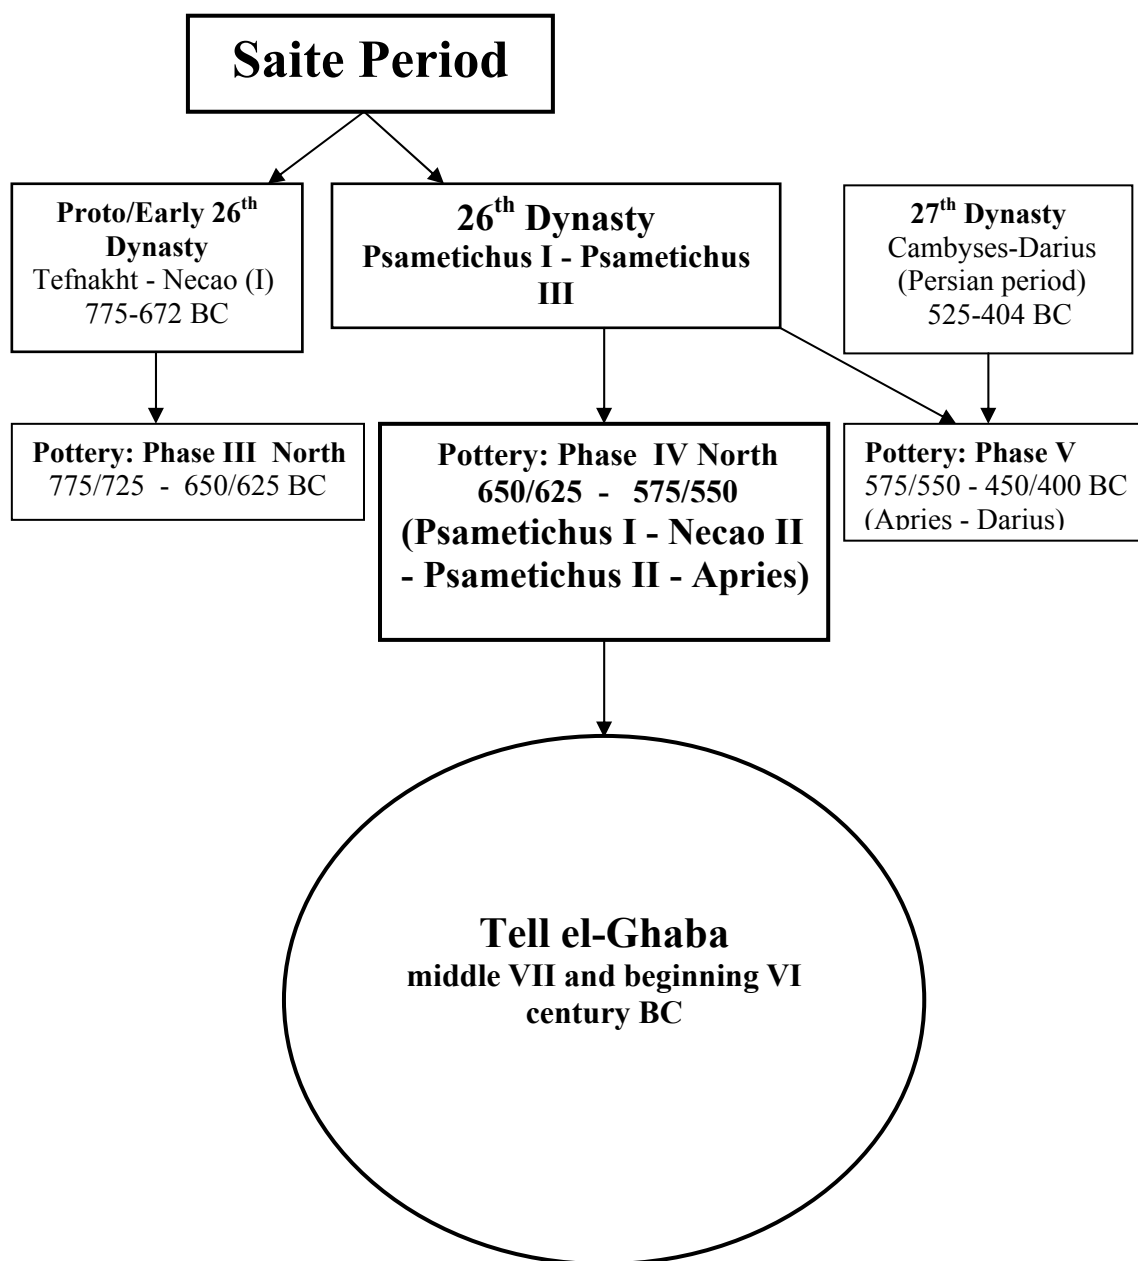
Saite Period

Proto/Early 26$^{th}$ Dynasty
Tefnakht - Necao (I)
775-672 BC

26$^{th}$ Dynasty
Psametichus I - Psametichus III

27$^{th}$ Dynasty
Cambyses-Darius
(Persian period)
525-404 BC

Pottery: Phase III North
775/725 - 650/625 BC

Pottery: Phase IV North
650/625 - 575/550
(Psametichus I - Necao II - Psametichus II - Apries)

Pottery: Phase V
575/550 - 450/400 BC
(Apries - Darius)

Tell el-Ghaba
middle VII and beginning VI century BC